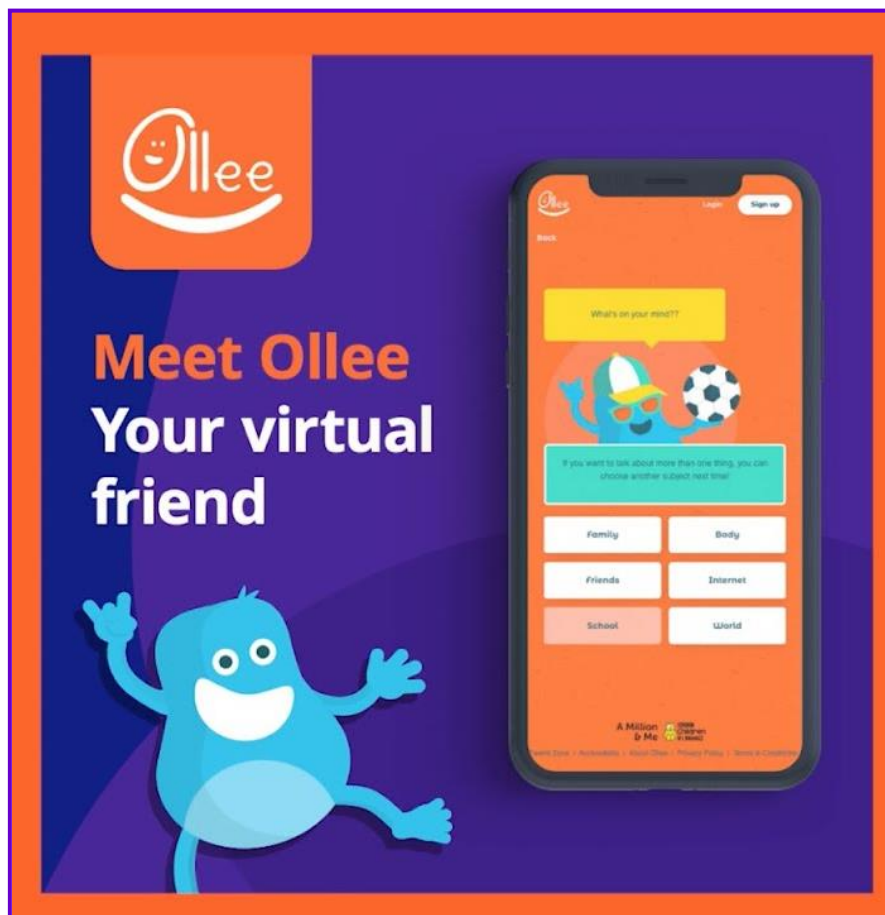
Ollee

Meet Ollee
Your virtual friend

Ollee
Login
Sign up
Back

What's on your mind??

If you want to talk about more than one thing, you can choose another subject next time!

| Family | Body |
|---|---|
| Friends | Internet |
| School | World |

A Million & Me
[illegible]

Parent Zone · Accessibility · About Ollee · Privacy Policy · Terms & Conditions